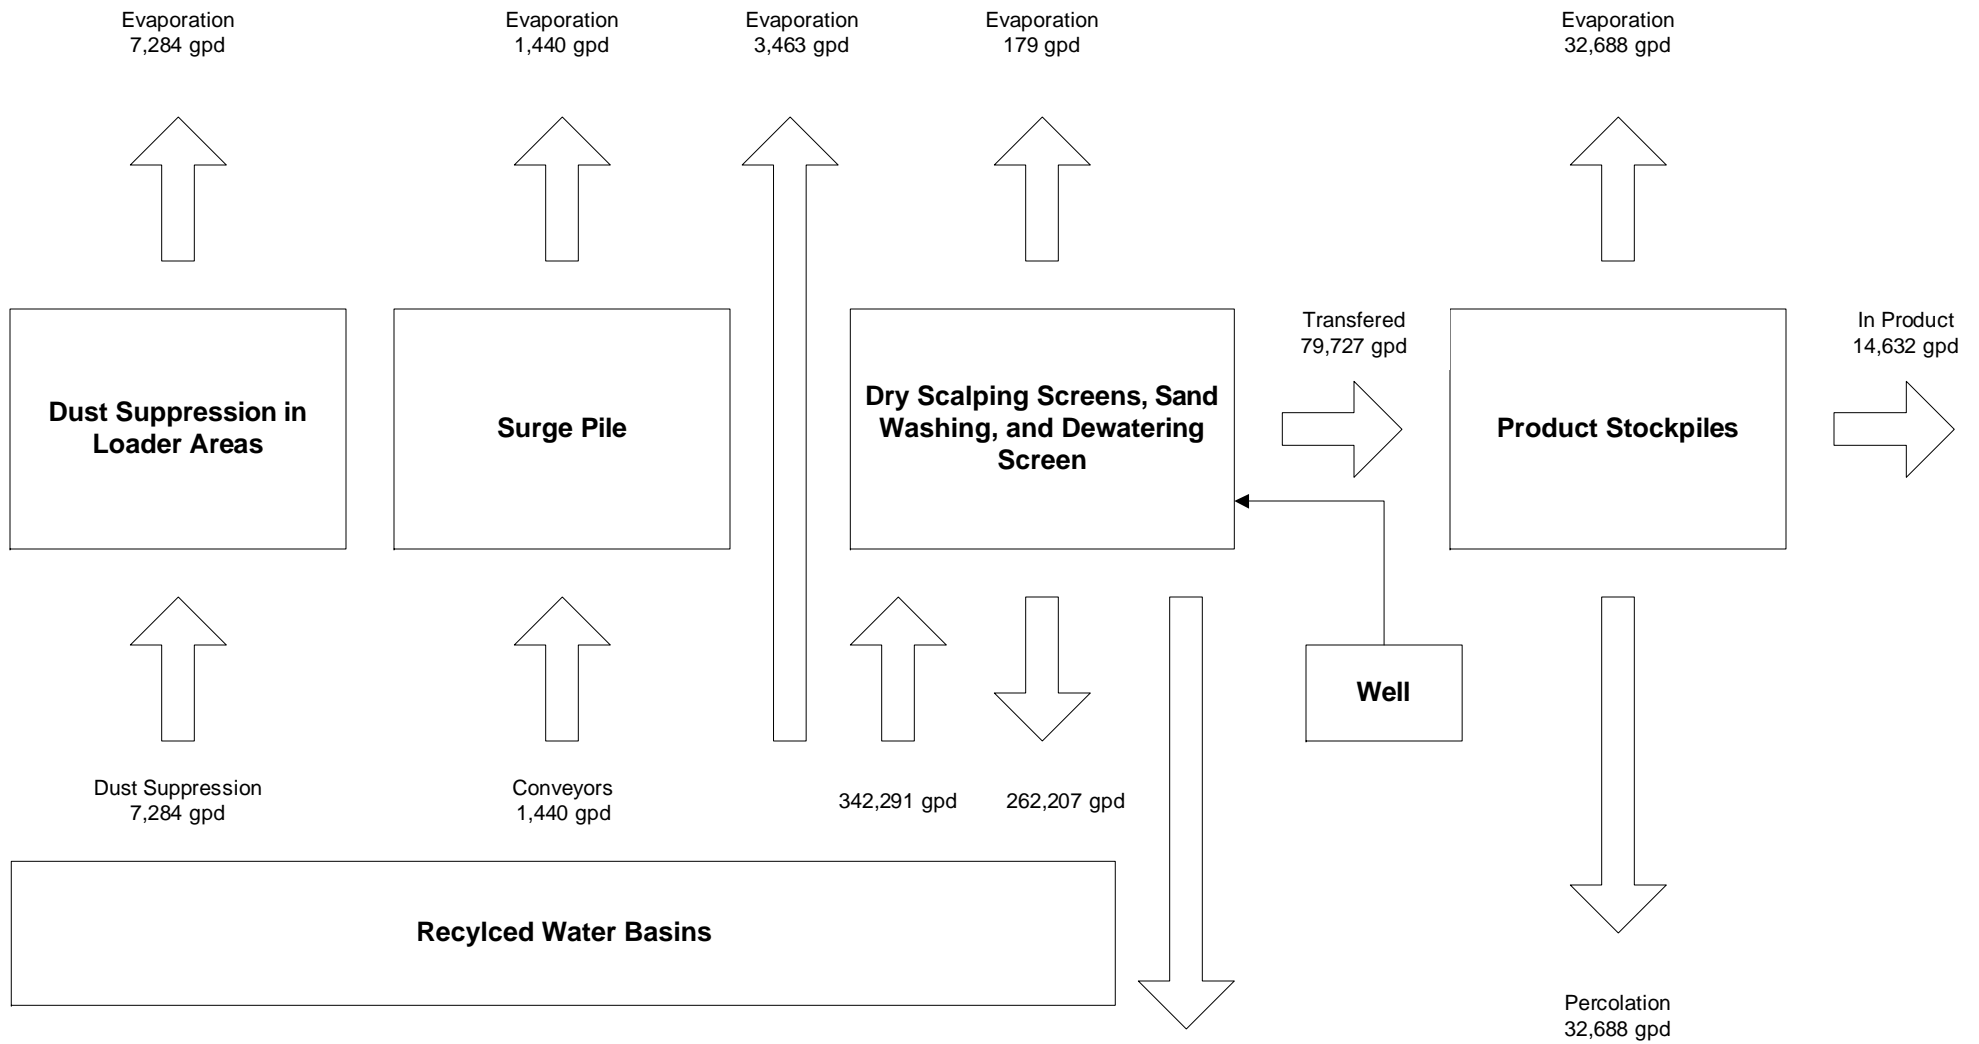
Evaporation
7,284 gpd

Evaporation
1,440 gpd

Evaporation
3,463 gpd

Evaporation
179 gpd

Evaporation
32,688 gpd

Dust Suppression in Loader Areas

Surge Pile

Dry Scalping Screens, Sand Washing, and Dewatering Screen

Transfered
79,727 gpd

Product Stockpiles

In Product
14,632 gpd

Well

Dust Suppression
7,284 gpd

Conveyors
1,440 gpd

342,291 gpd

262,207 gpd

Recylced Water Basins

Percolation
32,688 gpd